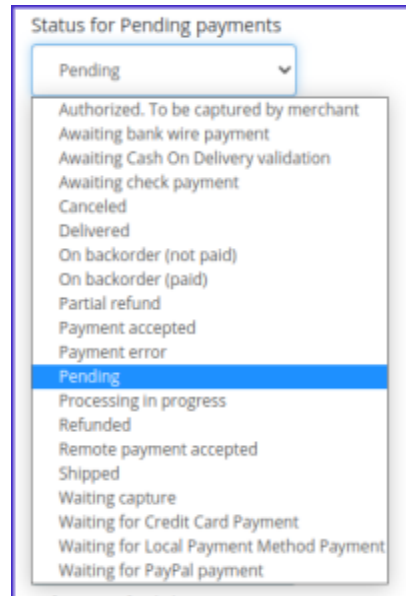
Status for Pending payments

Pending

Authorized. To be captured by merchant
Awaiting bank wire payment
Awaiting Cash On Delivery validation
Awaiting check payment
Canceled
Delivered
On backorder (not paid)
On backorder (paid)
Partial refund
Payment accepted
Payment error
Pending
Processing in progress
Refunded
Remote payment accepted
Shipped
Waiting capture
Waiting for Credit Card Payment
Waiting for Local Payment Method Payment
Waiting for PayPal payment